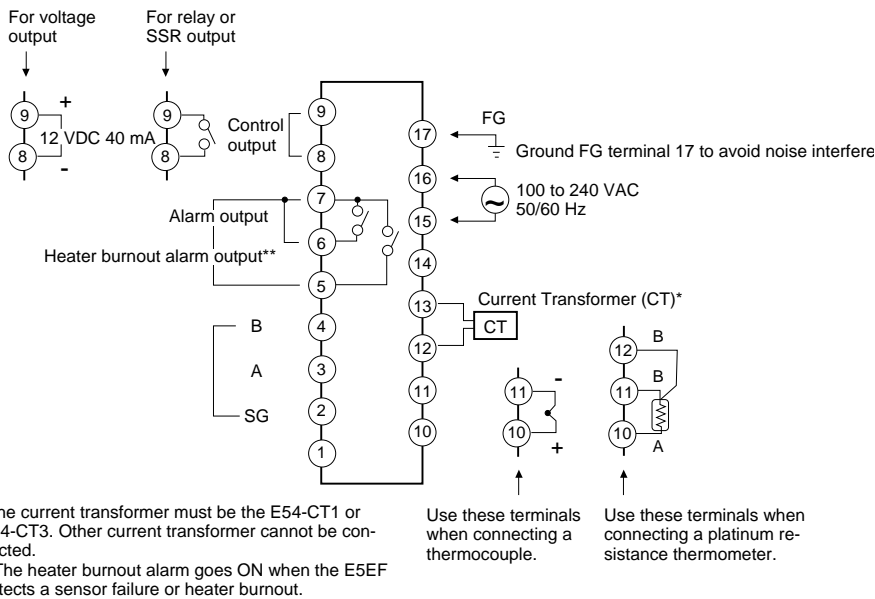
For voltage output

For relay or SSR output

9 + 12 VDC 40 mA 8 -

9 8

Control output

9

8

17

FG

Ground FG terminal 17 to avoid noise interfere

16

15

100 to 240 VAC 50/60 Hz

7

Alarm output

6

Heater burnout alarm output**

5

14

13

Current Transformer (CT)*

CT

12

B

4

A

3

SG

2

1

11

10

11 -

10 +

12 B

11 B

10 A

he current transformer must be the E54-CT1 or 4-CT3. Other current transformer cannot be connected.

The heater burnout alarm goes ON when the E5EF tects a sensor failure or heater burnout.

Use these terminals when connecting a thermocouple.

Use these terminals when connecting a platinum resistance thermometer.